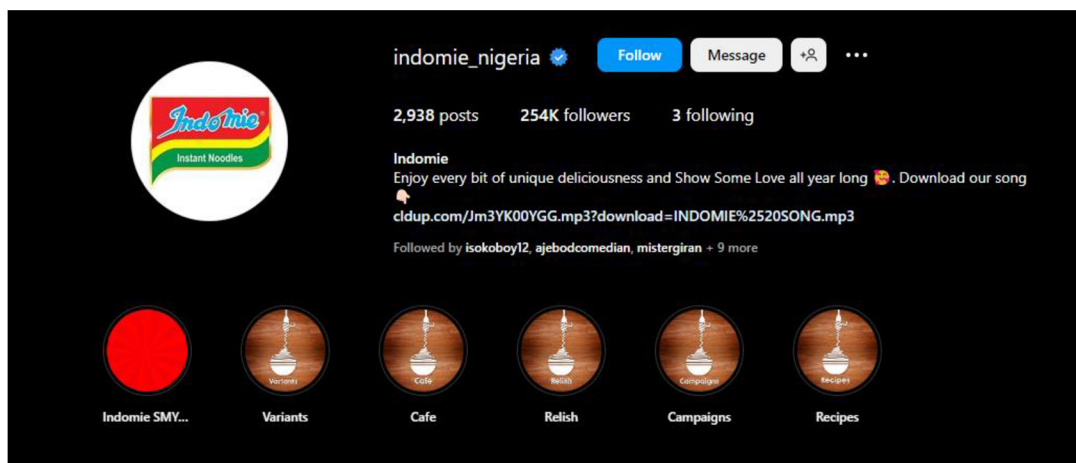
Indomie
Instant Noodles

indomie_nigeria Follow Message

2,938 posts 254K followers 3 following

Indomie
Enjoy every bit of unique deliciousness and Show Some Love all year long 🥰. Download our song 👇🏻
cldup.com/Jm3YK00YGG.mp3?download=INDOMIE%2520SONG.mp3

Followed by isokoboy12, ajebodcomedian, mistergiran + 9 more

Indomie SMY...

Variants
Variants

Cafe
Cafe

Relish
Relish

Campaigns
Campaigns

Recipes
Recipes